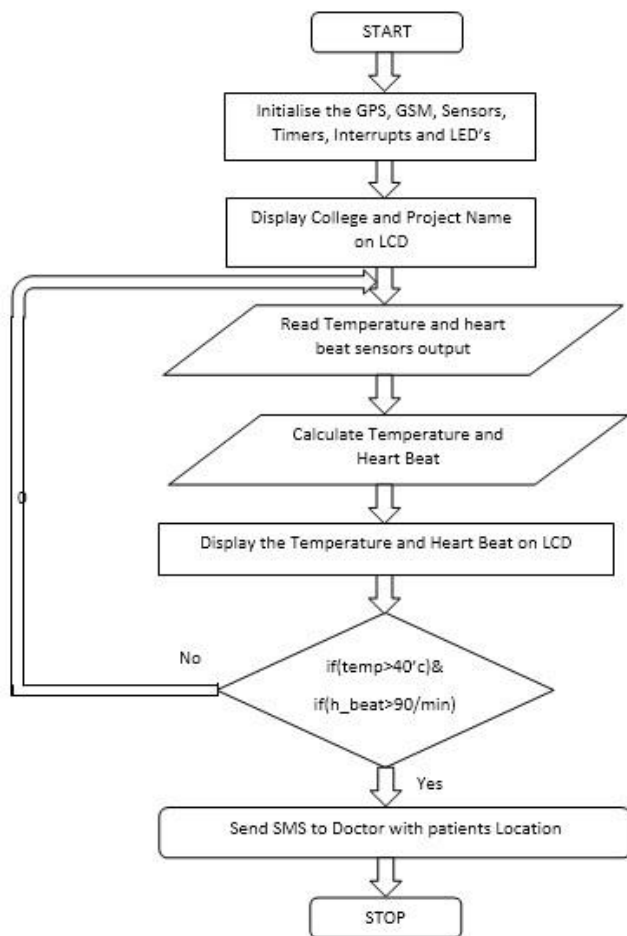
START

Initialise the GPS, GSM, Sensors, Timers, Interrupts and LED's

Display College and Project Name on LCD

Read Temperature and heart beat sensors output

Calculate Temperature and Heart Beat

Display the Temperature and Heart Beat on LCD

0

No

if(temp>40'c)&

if(h_beat>90/min)

Yes

Send SMS to Doctor with patients Location

STOP